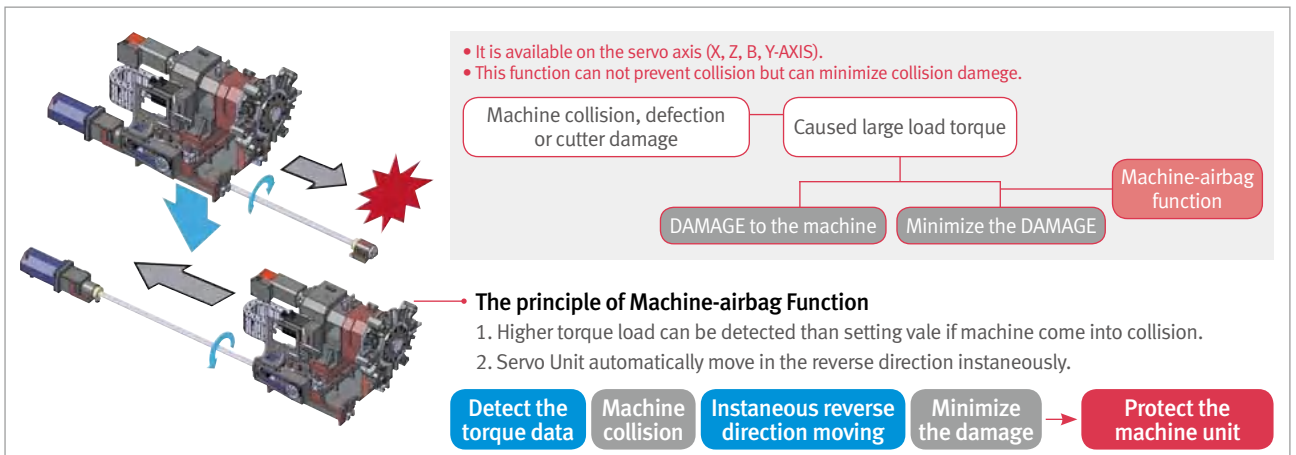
• It is available on the servo axis (X, Z, B, Y-AXIS).
• This function can not prevent collision but can minimize collision damege.

Machine collision, defection or cutter damage

Caused large load torque

Machine-airbag function

DAMAGE to the machine

Minimize the DAMAGE

The principle of Machine-airbag Function

1. Higher torque load can be detected than setting vale if machine come into collision.

2. Servo Unit automatically move in the reverse direction instaneously.

Detect the torque data

Machine collision

Instaneous reverse direction moving

Minimize the damage

Protect the machine unit